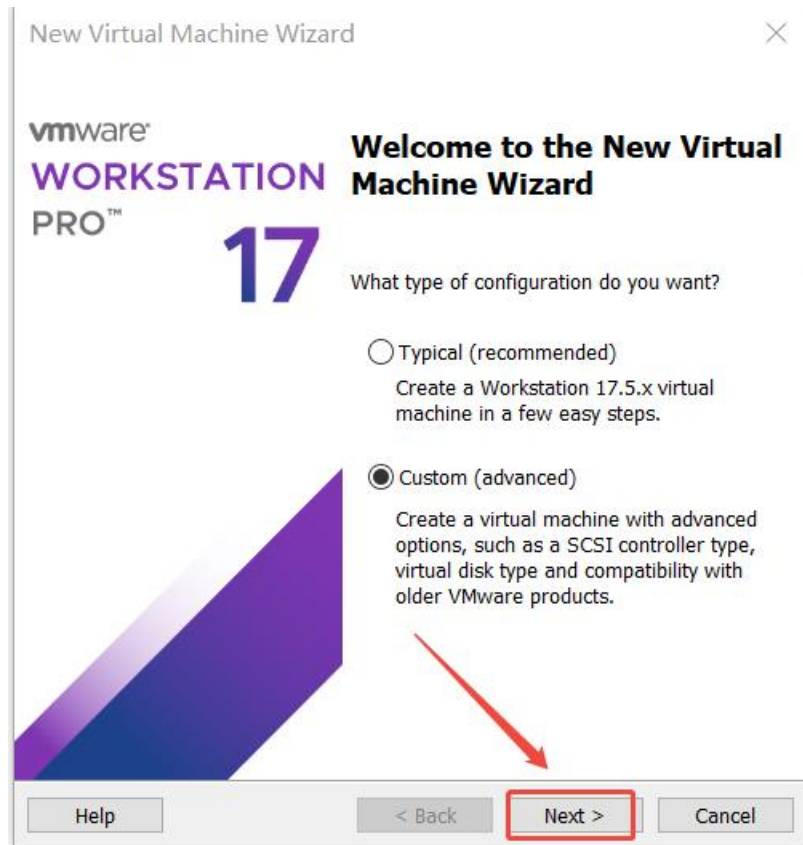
New Virtual Machine Wizard

vmware
WORKSTATION
PRO™
17

Welcome to the New Virtual Machine Wizard

What type of configuration do you want?

Typical (recommended)
Create a Workstation 17.5.x virtual machine in a few easy steps.

Custom (advanced)
Create a virtual machine with advanced options, such as a SCSI controller type, virtual disk type and compatibility with older VMware products.

Help
< Back
Next >
Cancel